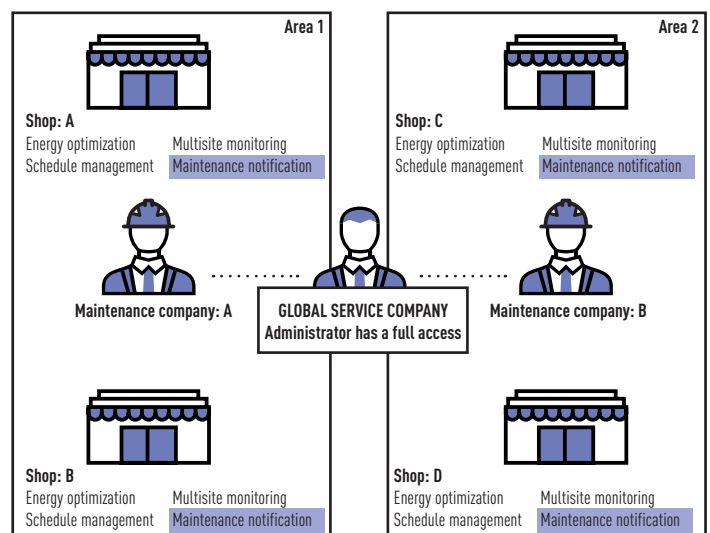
Area 1

Shop: A
Energy optimization
Multisite monitoring
Schedule management
Maintenance notification

Maintenance company: A

Shop: B
Energy optimization
Multisite monitoring
Schedule management
Maintenance notification

GLOBAL SERVICE COMPANY
Administrator has a full access

Area 2

Shop: C
Energy optimization
Multisite monitoring
Schedule management
Maintenance notification

Maintenance company: B

Shop: D
Energy optimization
Multisite monitoring
Schedule management
Maintenance notification